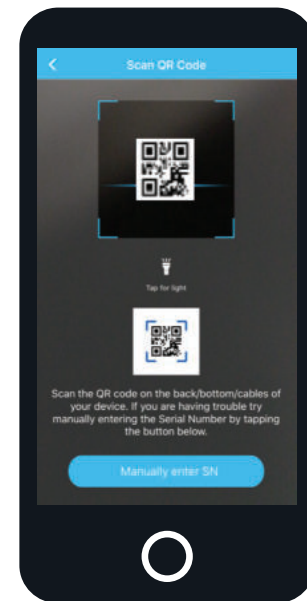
Scan QR Code

Tap for light

Scan the QR code on the back/bottom/cables of your device. If you are having trouble try manually entering the Serial Number by tapping the button below.

Manually enter SN